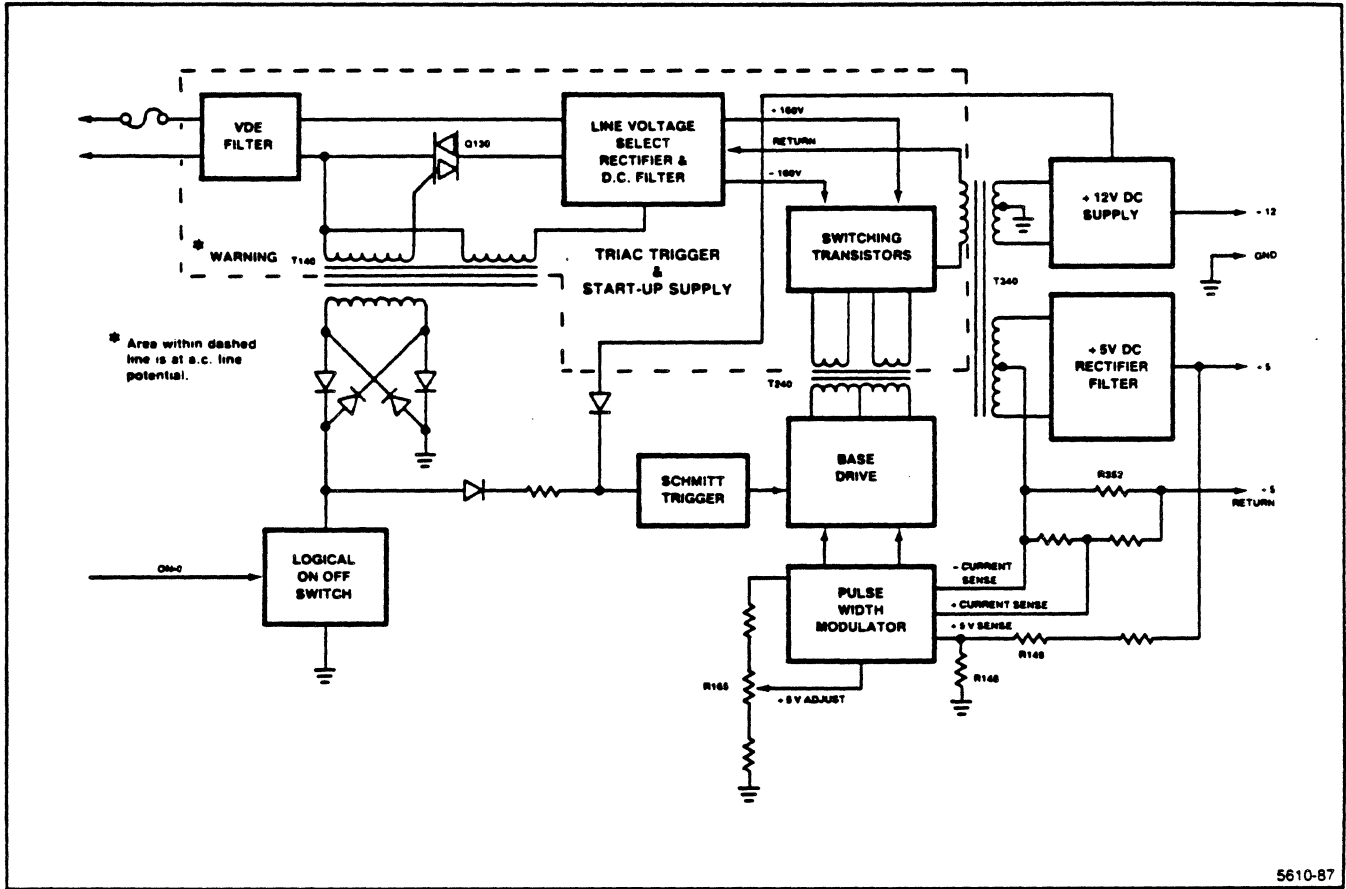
VDE FILTER

Q130

LINE VOLTAGE SELECT RECTIFIER & D.C. FILTER

+160V

RETURN

-160V

✻ WARNING

T140

TRIAC TRIGGER & START-UP SUPPLY

SWITCHING TRANSISTORS

+12V DC SUPPLY

+12

GND

T340

+5V DC RECTIFIER FILTER

+5

✻ Area within dashed line is at a.c. line potential.

T240

BASE DRIVE

SCHMITT TRIGGER

R352

+5 RETURN

LOGICAL ON OFF SWITCH

ON-0

PULSE WIDTH MODULATOR

- CURRENT SENSE

+ CURRENT SENSE

+5 V SENSE

R149

R148

R165

+5 V ADJUST

5610-87